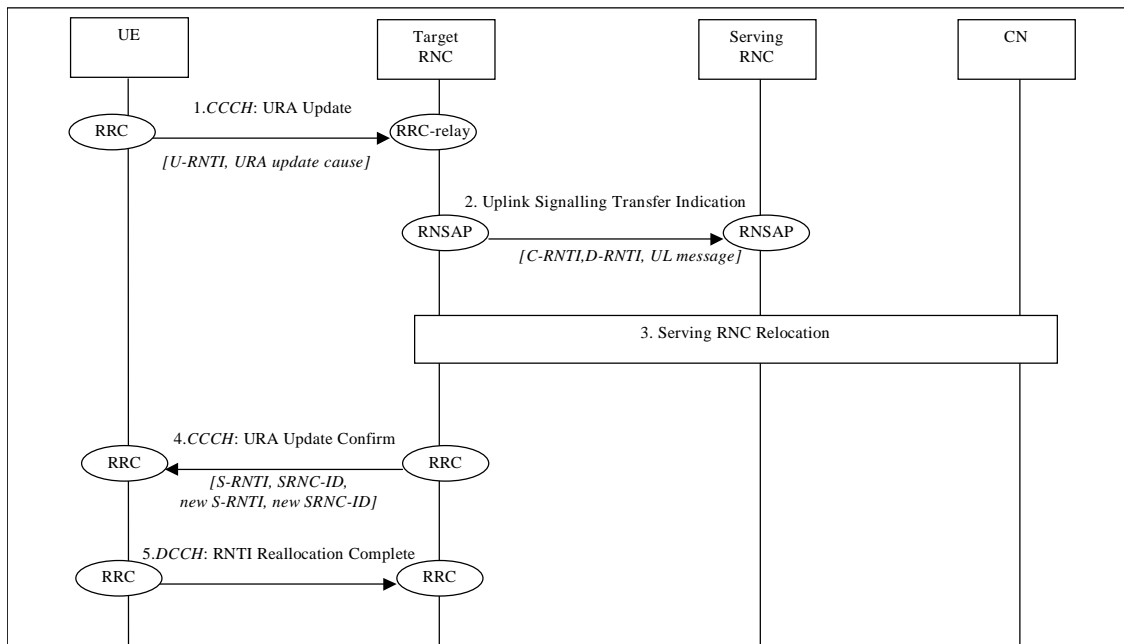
UE

Target RNC

Serving RNC

CN

1.*CCCH*: URA Update

RRC

RRC-relay

*[U-RNTI, URA update cause]*

2. Uplink Signalling Transfer Indication

RNSAP

RNSAP

*[C-RNTI,D-RNTI, UL message]*

3. Serving RNC Relocation

4.*CCCH*: URA Update Confirm

RRC

RRC

*[S-RNTI, SRNC-ID, new S-RNTI, new SRNC-ID]*

5.*DCCH*: RNTI Reallocation Complete

RRC

RRC